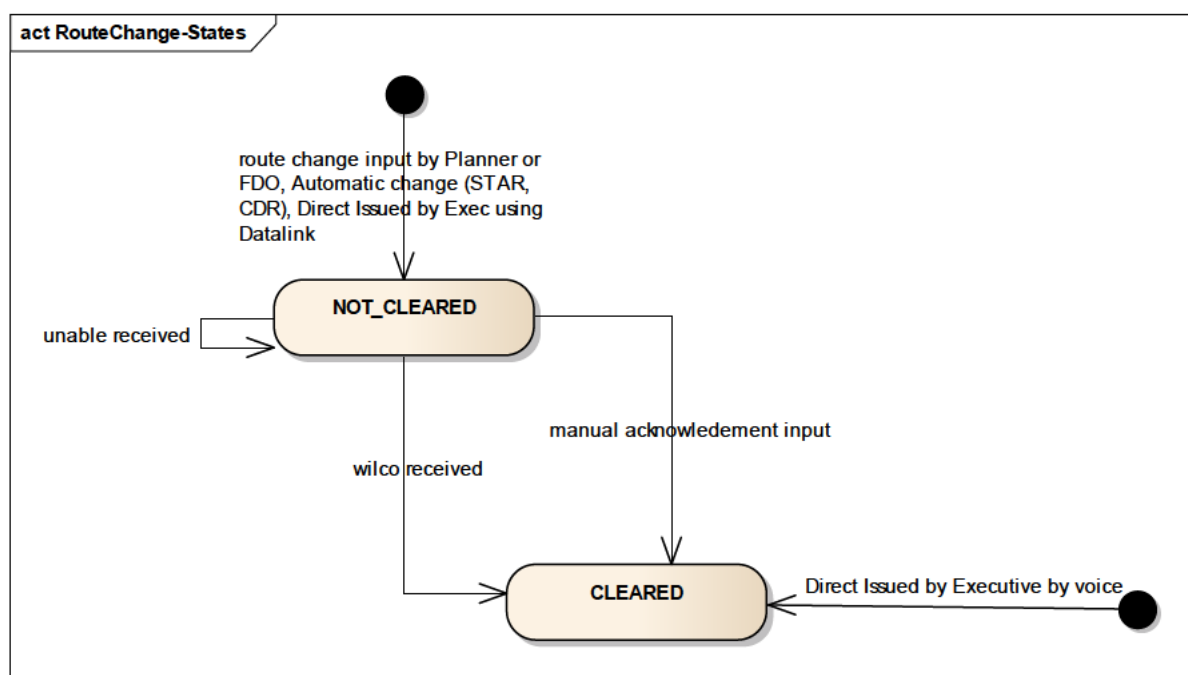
act RouteChange-States

route change input by Planner or FDO, Automatic change (STAR, CDR), Direct Issued by Exec using Datalink

NOT_CLEARED

unable received

manual acknowledement input

wilco received

CLEARED

Direct Issued by Executive by voice